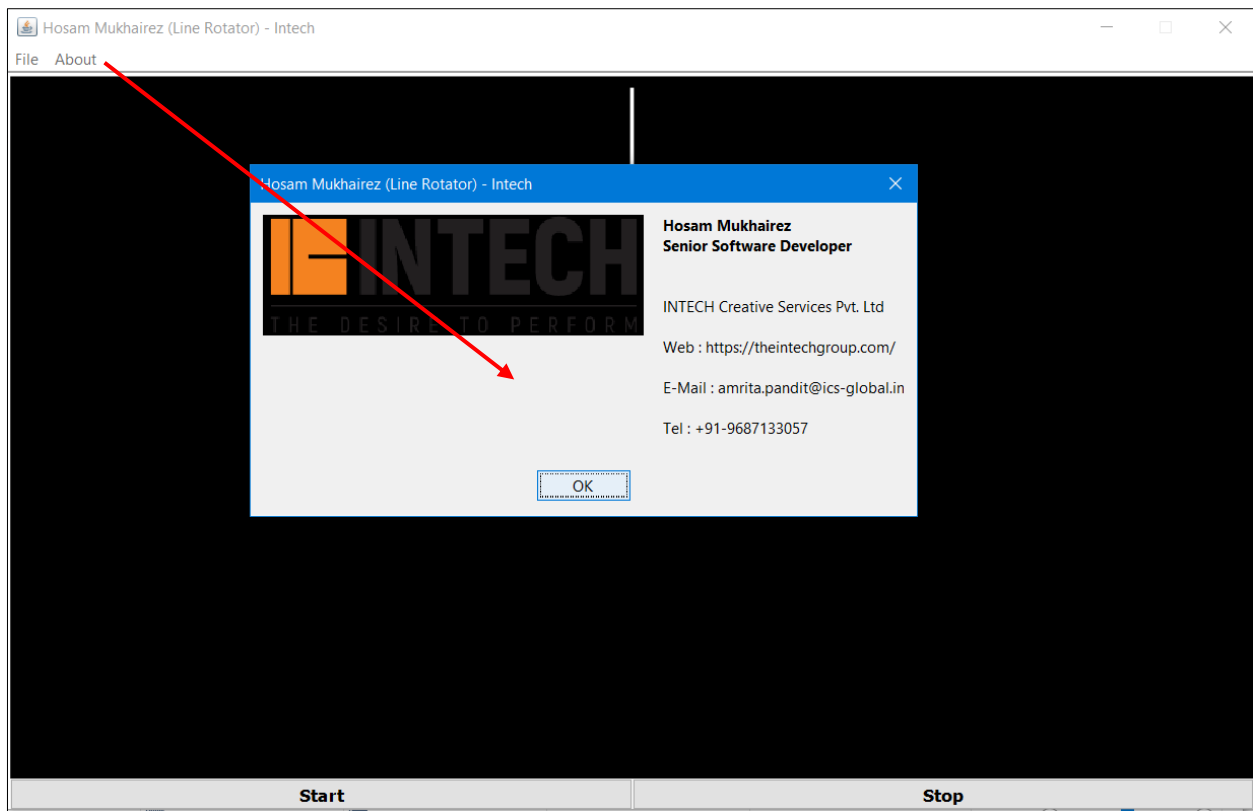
Hosam Mukhairez (Line Rotator) - Intech

File About

Hosam Mukhairez (Line Rotator) - Intech

INTECH
THE DESIRE TO PERFORM

**Hosam Mukhairez**
**Senior Software Developer**

INTECH Creative Services Pvt. Ltd

Web : https://theintechgroup.com/

E-Mail : amrita.pandit@ics-global.in

Tel : +91-9687133057

OK

Start

Stop